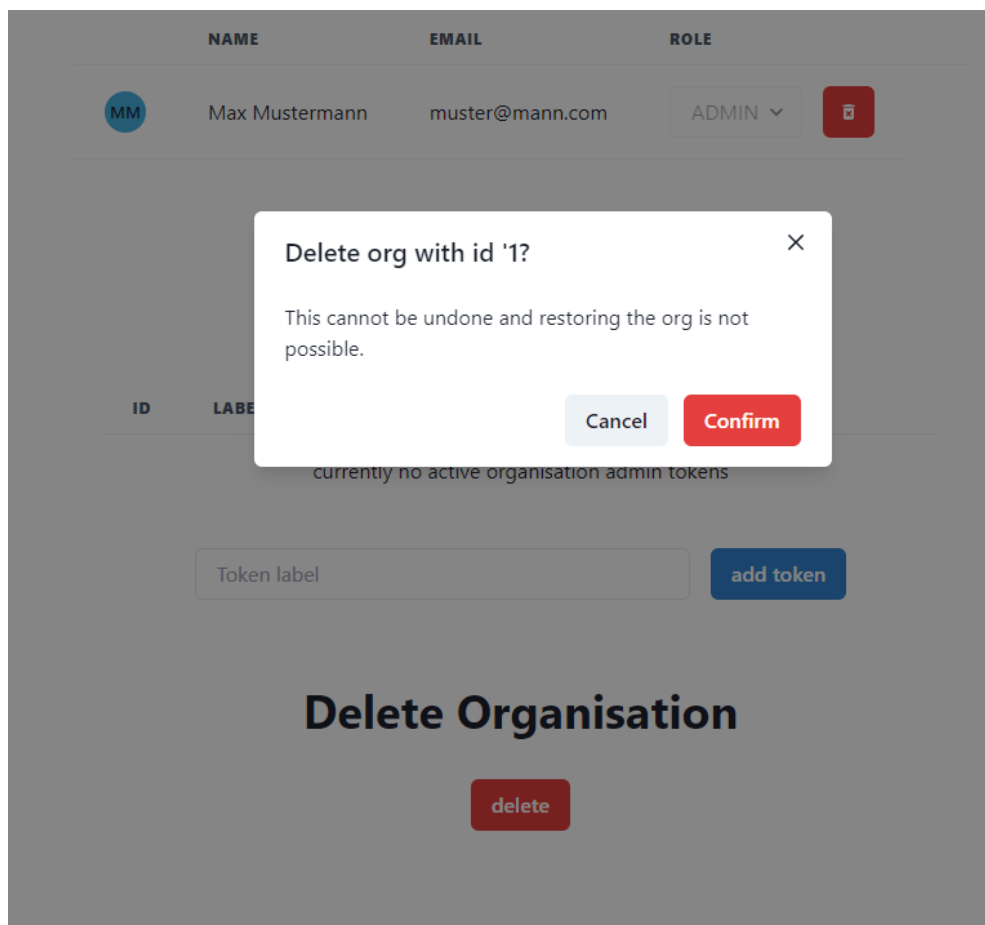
| | NAME | EMAIL | ROLE |
|---|---|---|---|
| MM | Max Mustermann | muster@mann.com | ADMIN |

Delete org with id '1?

×

This cannot be undone and restoring the org is not possible.

Cancel Confirm

ID LABE

currently no active organisation admin tokens

Token label

add token

Delete Organisation

delete